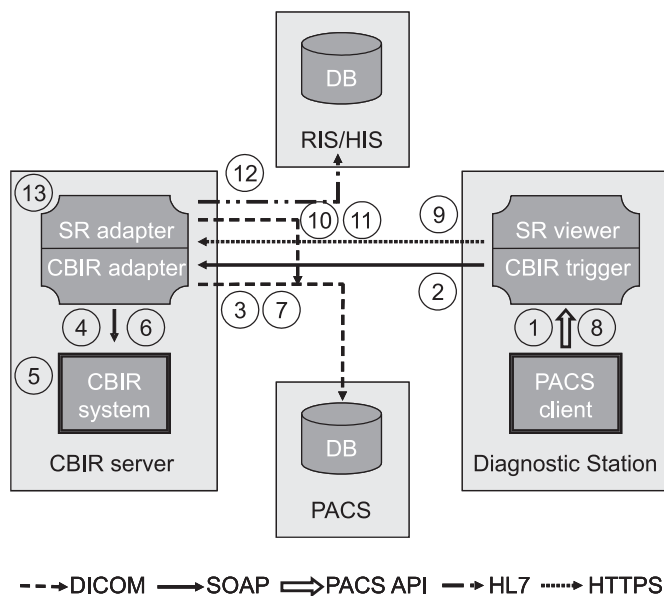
DB

RIS/HIS

12

13

SR adapter

CBIR adapter

10 11

9

SR viewer

CBIR trigger

2

3 7

4 6

1 8

5

CBIR system

CBIR server

DB

PACS

PACS client

Diagnostic Station

DICOM SOAP PACS API HL7 HTTPS